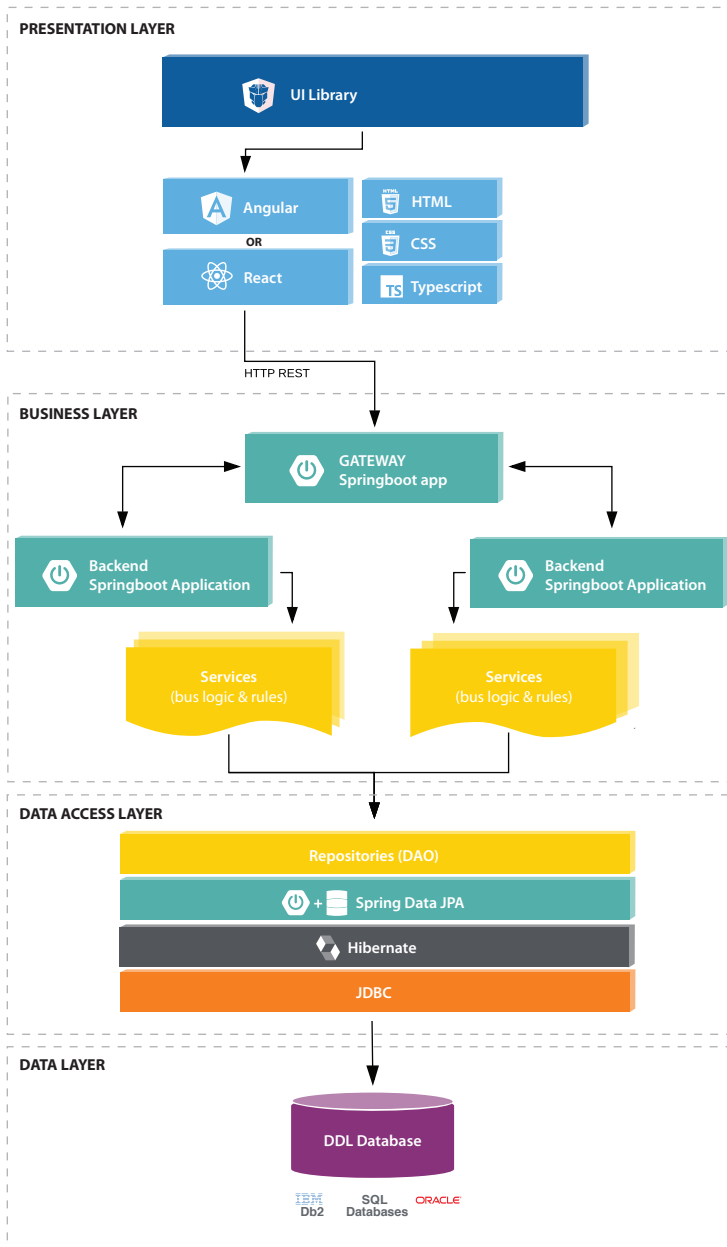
PRESENTATION LAYER

UI Library

Angular

OR

React

HTML HTML

CSS CSS

TS Typescript

HTTP REST

BUSINESS LAYER

GATEWAY
Springboot app

Backend
Springboot Application

Backend
Springboot Application

Services
(bus logic & rules)

Services
(bus logic & rules)

DATA ACCESS LAYER

Repositories (DAO)

+ Spring Data JPA

Hibernate

JDBC

DATA LAYER

DDL Database

IBM
Db2

SQL
Databases

ORACLE